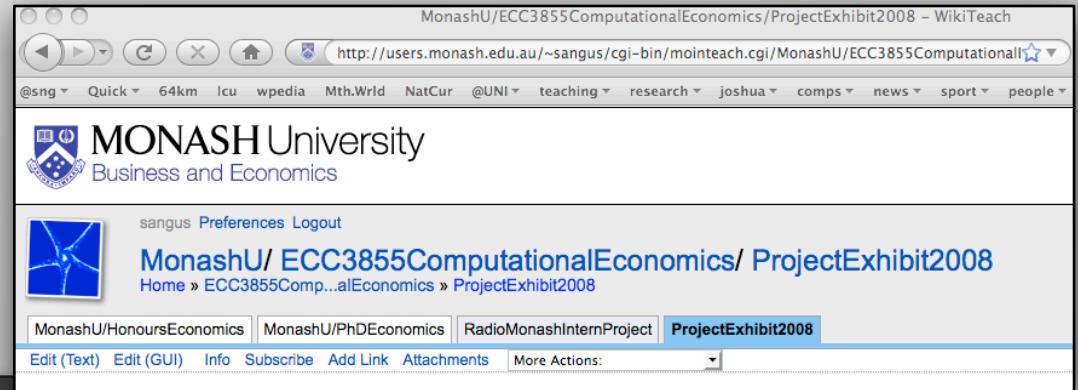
MonashU/ECC3855ComputationalEconomics/ProjectExhibit2008 – WikiTeach

http://users.monash.edu.au/~sangus/cgi-bin/mointeach.cgi/MonashU/ECC3855Computationall

@sng ▾ Quick ▾ 64km lcu wpedia Mth.Wrld NatCur @UNI ▾ teaching ▾ research ▾ joshua ▾ comps ▾ news ▾ sport ▾ people ▾

MONASH University
Business and Economics

sangus Preferences Logout

MonashU/ ECC3855ComputationalEconomics/ ProjectExhibit2008
Home » ECC3855Comp...alEconomics » ProjectExhibit2008

MonashU/HonoursEconomics | MonashU/PhDEconomics | RadioMonashInternProject | ProjectExhibit2008

Edit (Text) Edit (GUI) Info Subscribe Add Link Attachments More Actions: